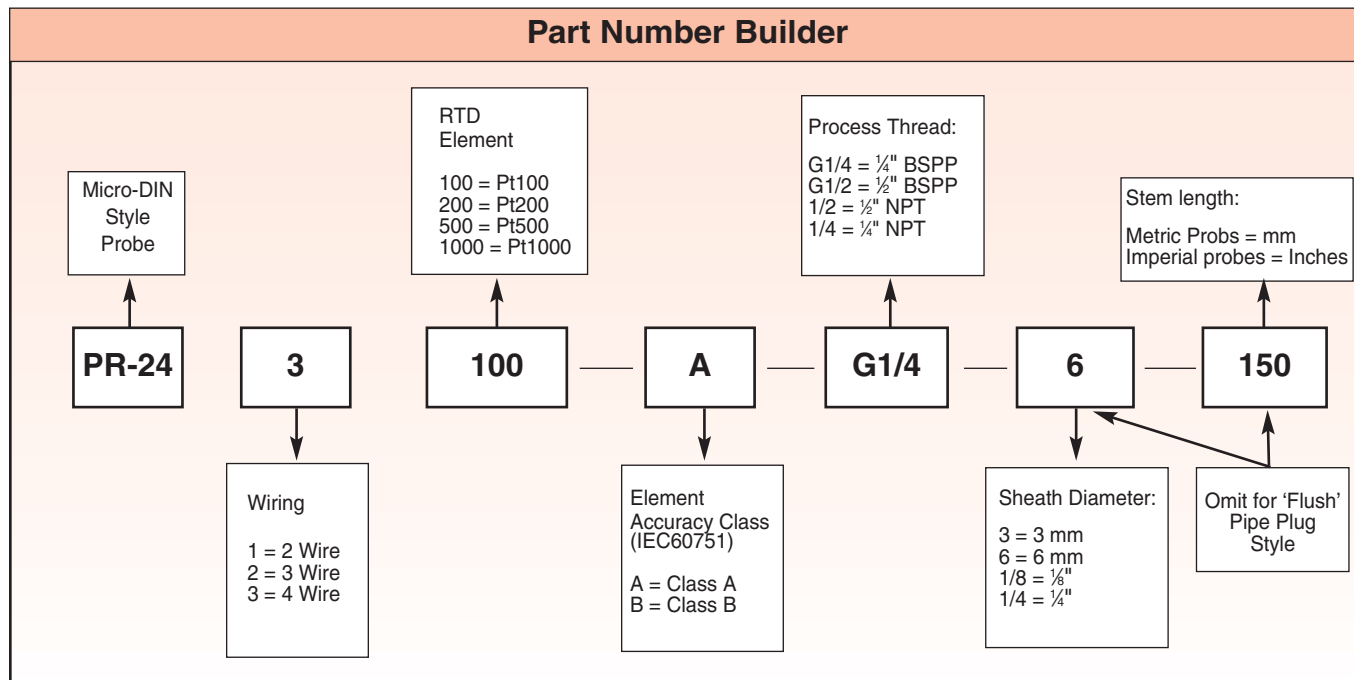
Part Number Builder

Micro-DIN Style Probe

RTD Element

100 = Pt100
200 = Pt200
500 = Pt500
1000 = Pt1000

Process Thread:

G1/4 = ¼" BSPP
G1/2 = ½" BSPP
1/2 = ½" NPT
1/4 = ¼" NPT

Stem length:

Metric Probs = mm
Imperial probes = Inches

PR-24 3 100 — A — G1/4 — 6 — 150

Wiring

1 = 2 Wire
2 = 3 Wire
3 = 4 Wire

Element Accuracy Class (IEC60751)

A = Class A
B = Class B

Sheath Diameter:

3 = 3 mm
6 = 6 mm
1/8 = ⅛"
1/4 = ¼"

Omit for 'Flush' Pipe Plug Style